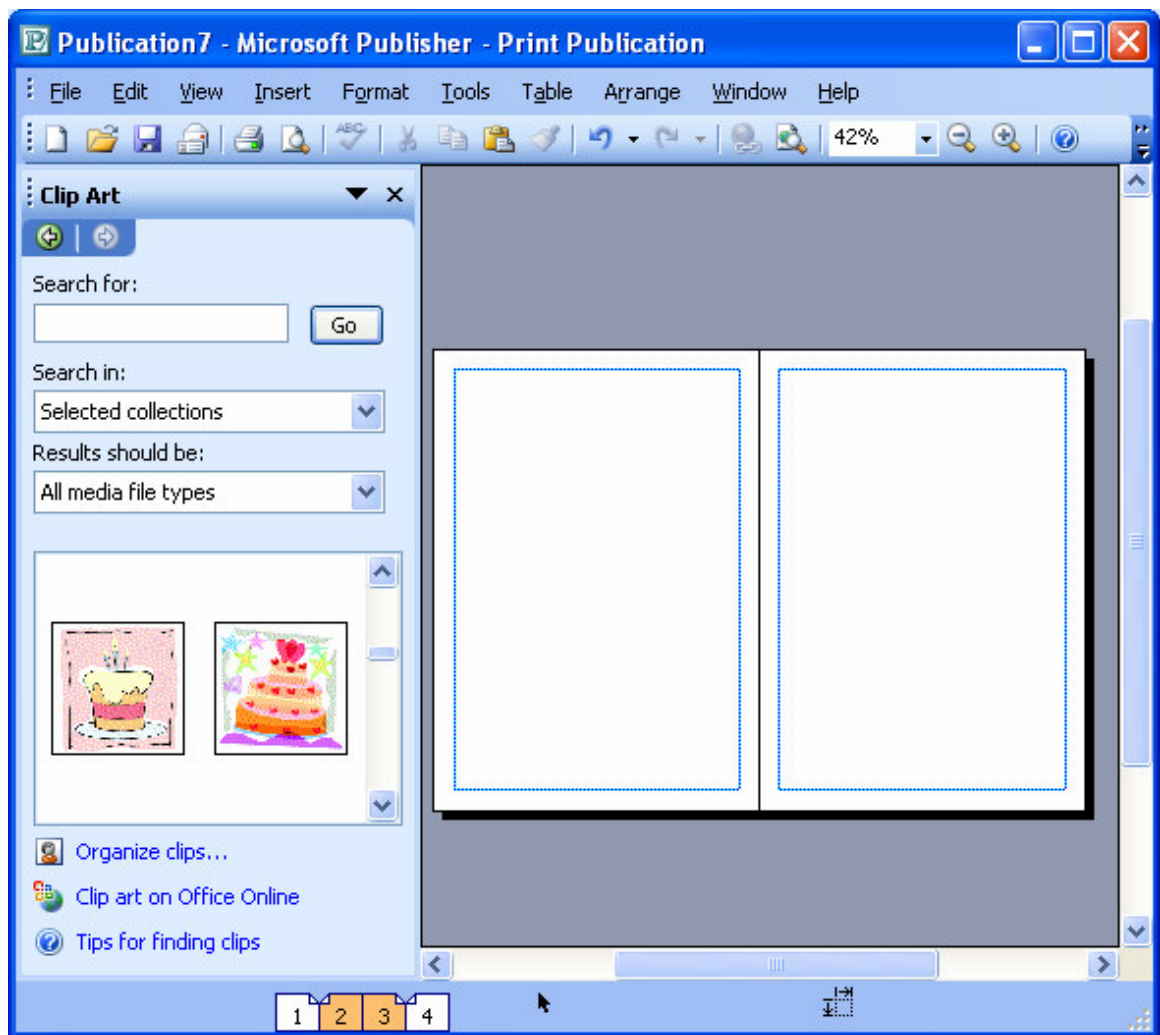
Publication7 - Microsoft Publisher - Print Publication

File Edit View Insert Format Tools Table Arrange Window Help

42%

Clip Art

Search for:

Go

Search in:

Selected collections

Results should be:

All media file types

Organize clips...

Clip art on Office Online

Tips for finding clips

1 2 3 4